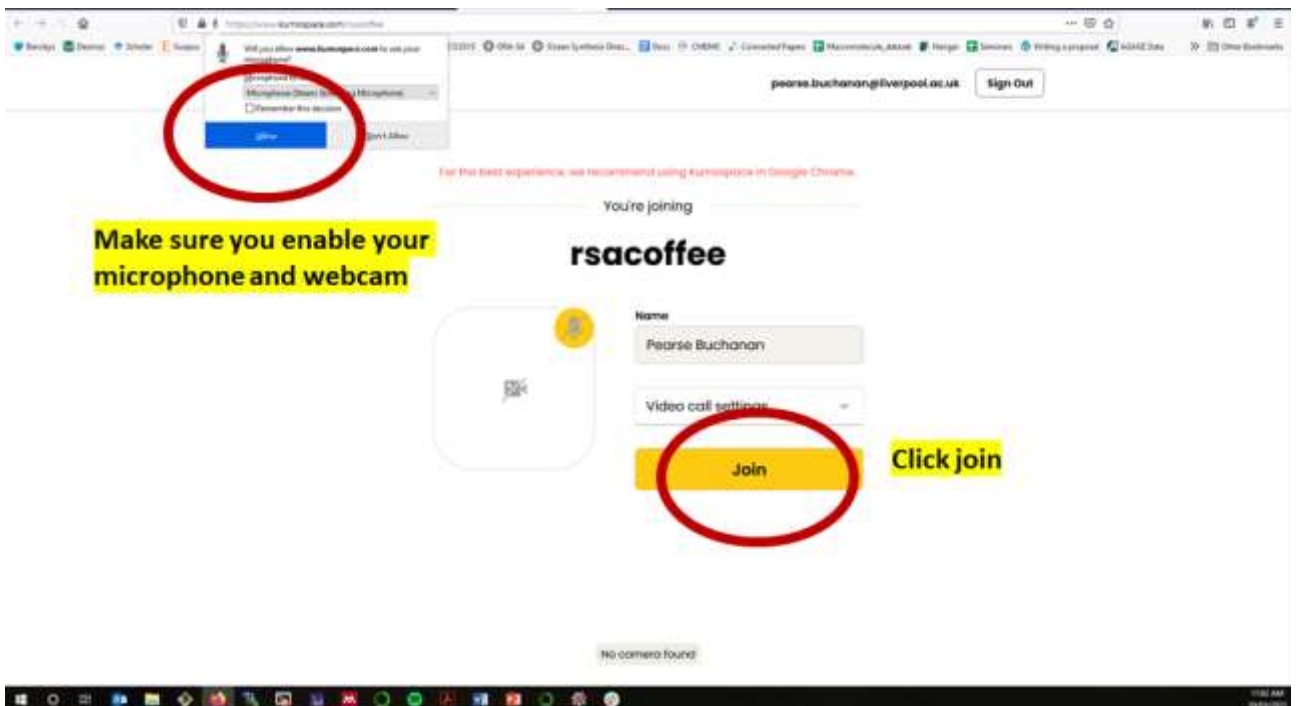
https://www.kumospace.com/rsacoffee

Will you allow www.kumospace.com to use your microphone?

Microphone to share:

Microphone (Steam Streaming Microphone)

Remember this decision

Allow

Don't Allow

pearse.buchanan@liverpool.ac.uk

Sign Out

For the best experience, we recommend using Kumospace in Google Chrome.

You're joining

rsacoffee

Make sure you enable your microphone and webcam

Name

Pearse Buchanan

Video call settings

Join

Click join

No camera found